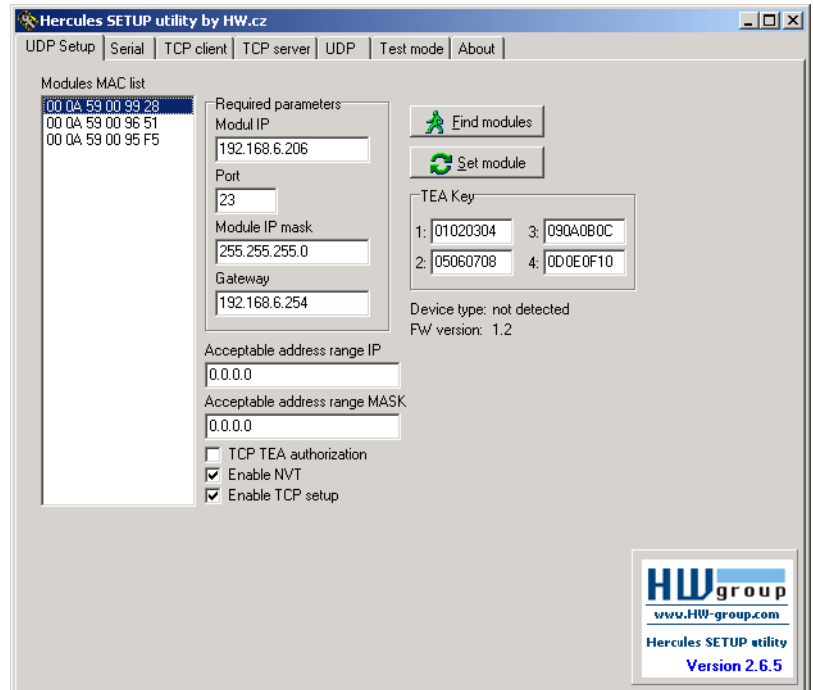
Hercules SETUP utility by HW.cz

UDP Setup | Serial | TCP client | TCP server | UDP | Test mode | About

Modules MAC list

00 0A 59 00 99 28
00 0A 59 00 96 51
00 0A 59 00 95 F5

Required parameters

Modul IP
192.168.6.206

Port
23

Module IP mask
255.255.255.0

Gateway
192.168.6.254

Find modules

Set module

TEA Key

1: 01020304
3: 090A0B0C
2: 05060708
4: 0D0E0F10

Device type: not detected
FW version: 1.2

Acceptable address range IP
0.0.0.0

Acceptable address range MASK
0.0.0.0

TCP TEA authorization
Enable NVT
Enable TCP setup

HW group
www.HW-group.com
Hercules SETUP utility
Version 2.6.5